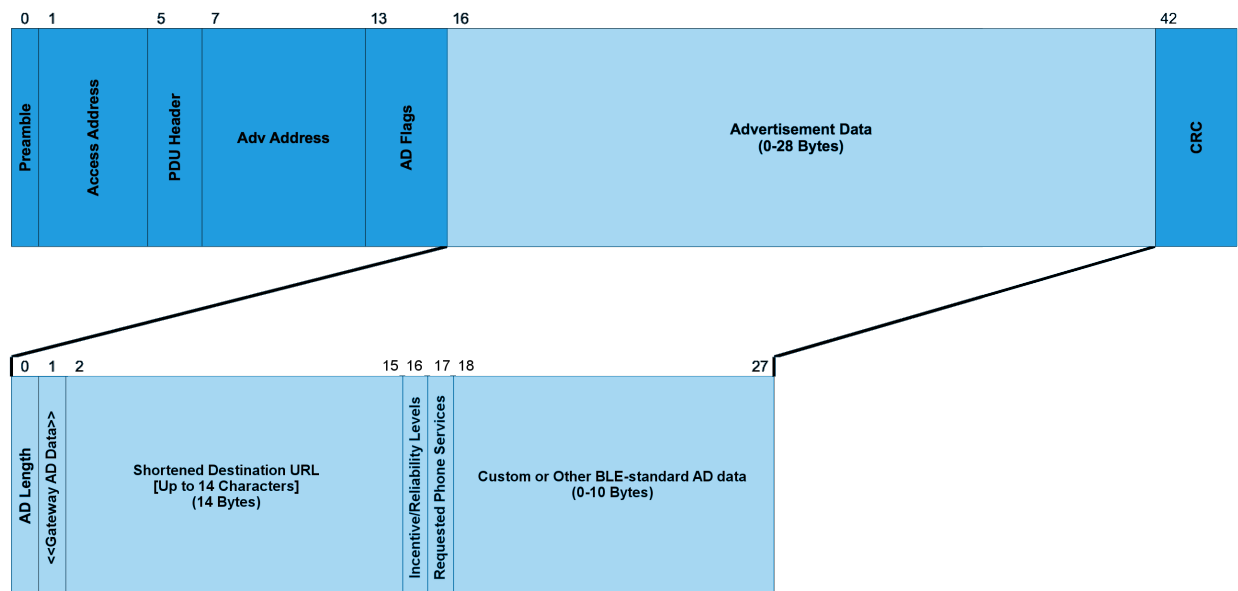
0 1 5 7 13 16 42

Preamble

Access Address

PDU Header

Adv Address

AD Flags

Advertisement Data
(0-28 Bytes)

CRC

0 1 2 15 16 17 18 27

AD Length

<<Gateway AD Data>>

Shortened Destination URL
[Up to 14 Characters]
(14 Bytes)

Incentive/Reliability Levels

Requested Phone Services

Custom or Other BLE-standard AD data
(0-10 Bytes)